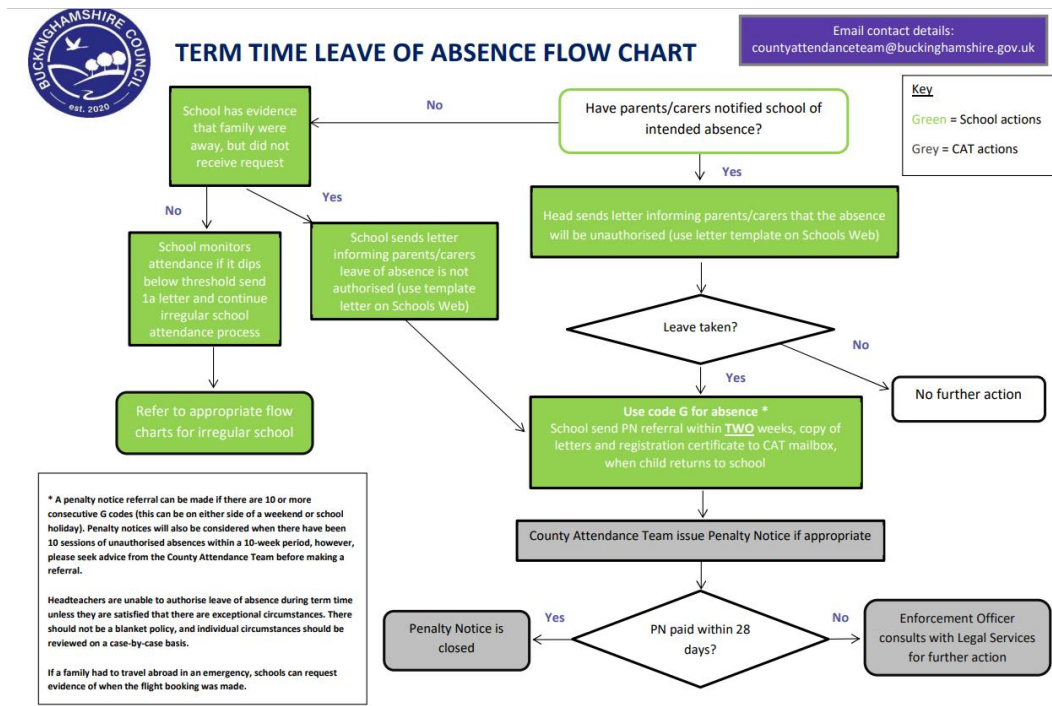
BUCKINGHAMSHIRE COUNCIL
est. 2020

TERM TIME LEAVE OF ABSENCE FLOW CHART

Email contact details:
countyattendanceteam@buckinghamshire.gov.uk

Key
Green = School actions
Grey = CAT actions

Have parents/carers notified school of intended absence?

No

School has evidence that family were away, but did not receive request

No

School monitors attendance if it dips below threshold send 1a letter and continue irregular school attendance process

Refer to appropriate flow charts for irregular school

Yes

School sends letter informing parents/carers leave of absence is not authorised (use template letter on Schools Web)

Yes

Head sends letter informing parents/carers that the absence will be unauthorised (use letter template on Schools Web)

Leave taken?

No

No further action

Yes

Use code G for absence *
School send PN referral within TWO weeks, copy of letters and registration certificate to CAT mailbox, when child returns to school

County Attendance Team issue Penalty Notice if appropriate

PN paid within 28 days?

Yes

Penalty Notice is closed

No

Enforcement Officer consults with Legal Services for further action

* A penalty notice referral can be made if there are 10 or more consecutive G codes (this can be on either side of a weekend or school holiday). Penalty notices will also be considered when there have been 10 sessions of unauthorised absences within a 10-week period, however, please seek advice from the County Attendance Team before making a referral.

Headteachers are unable to authorise leave of absence during term time unless they are satisfied that there are exceptional circumstances. There should not be a blanket policy, and individual circumstances should be reviewed on a case-by-case basis.

If a family had to travel abroad in an emergency, schools can request evidence of when the flight booking was made.